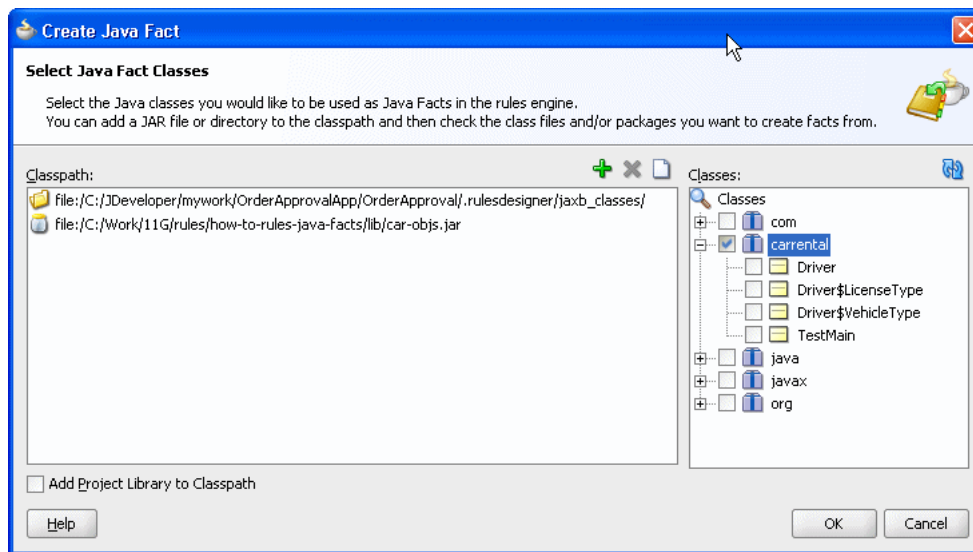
Create Java Fact

Select Java Fact Classes

Select the Java classes you would like to be used as Java Facts in the rules engine.
You can add a JAR file or directory to the classpath and then check the class files and/or packages you want to create facts from.

Classpath:

file:/C:/JDeveloper/mywork/OrderApprovalApp/OrderApproval/.rulesdesigner/jaxb_classes/
file:/C:/Work/11G/rules/how-to-rules-java-facts/lib/car-objs.jar

Classes:

Classes
com
carrental
Driver
Driver$LicenseType
Driver$VehicleType
TestMain
java
javax
org

Add Project Library to Classpath

Help

OK

Cancel